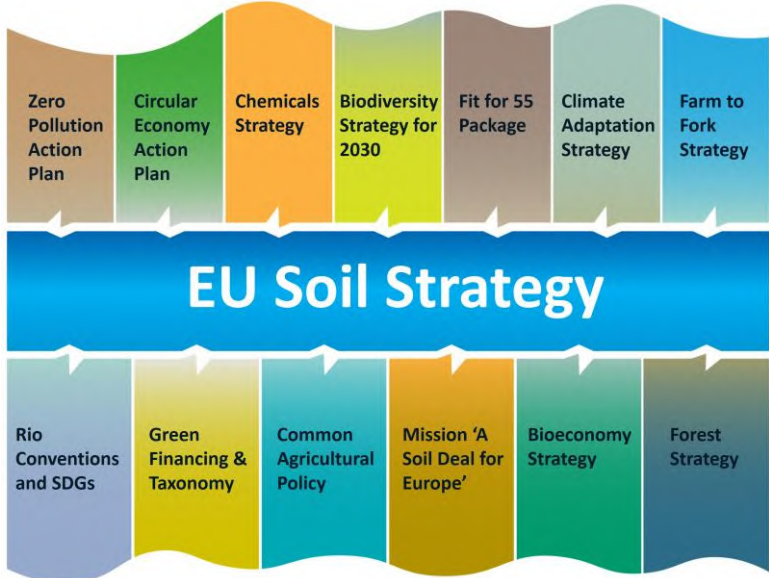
Zero Pollution Action Plan

Circular Economy Action Plan

Chemicals Strategy

Biodiversity Strategy for 2030

Fit for 55 Package

Climate Adaptation Strategy

Farm to Fork Strategy

EU Soil Strategy

Rio Conventions and SDGs

Green Financing & Taxonomy

Common Agricultural Policy

Mission 'A Soil Deal for Europe'

Bioeconomy Strategy

Forest Strategy